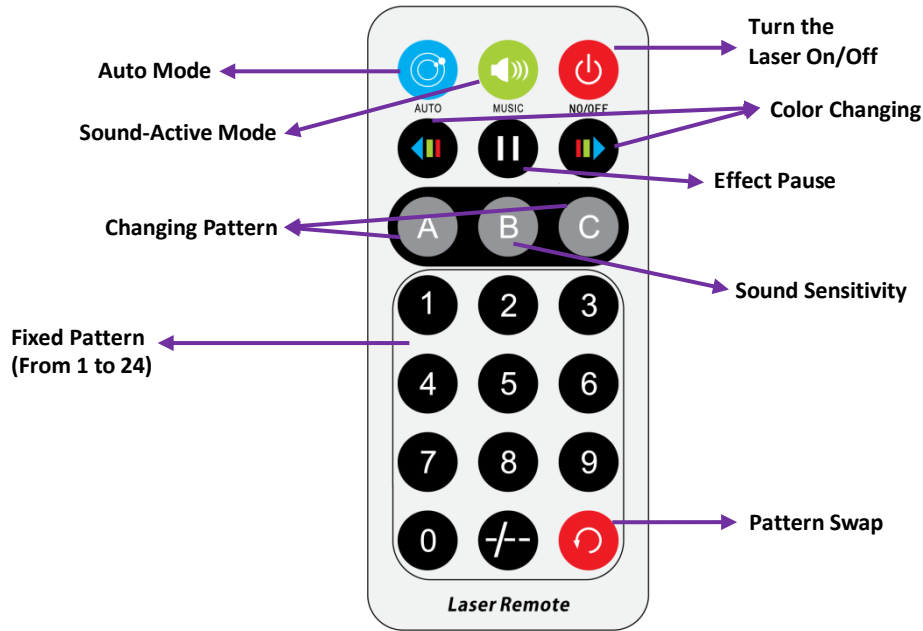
Turn the Laser On/Off

Auto Mode

AUTO

MUSIC

NO/OFF

Color Changing

Sound-Active Mode

Effect Pause

Changing Pattern

A

B

C

Sound Sensitivity

Fixed Pattern (From 1 to 24)

1

2

3

4

5

6

7

8

9

0

-/--

Pattern Swap

Laser Remote